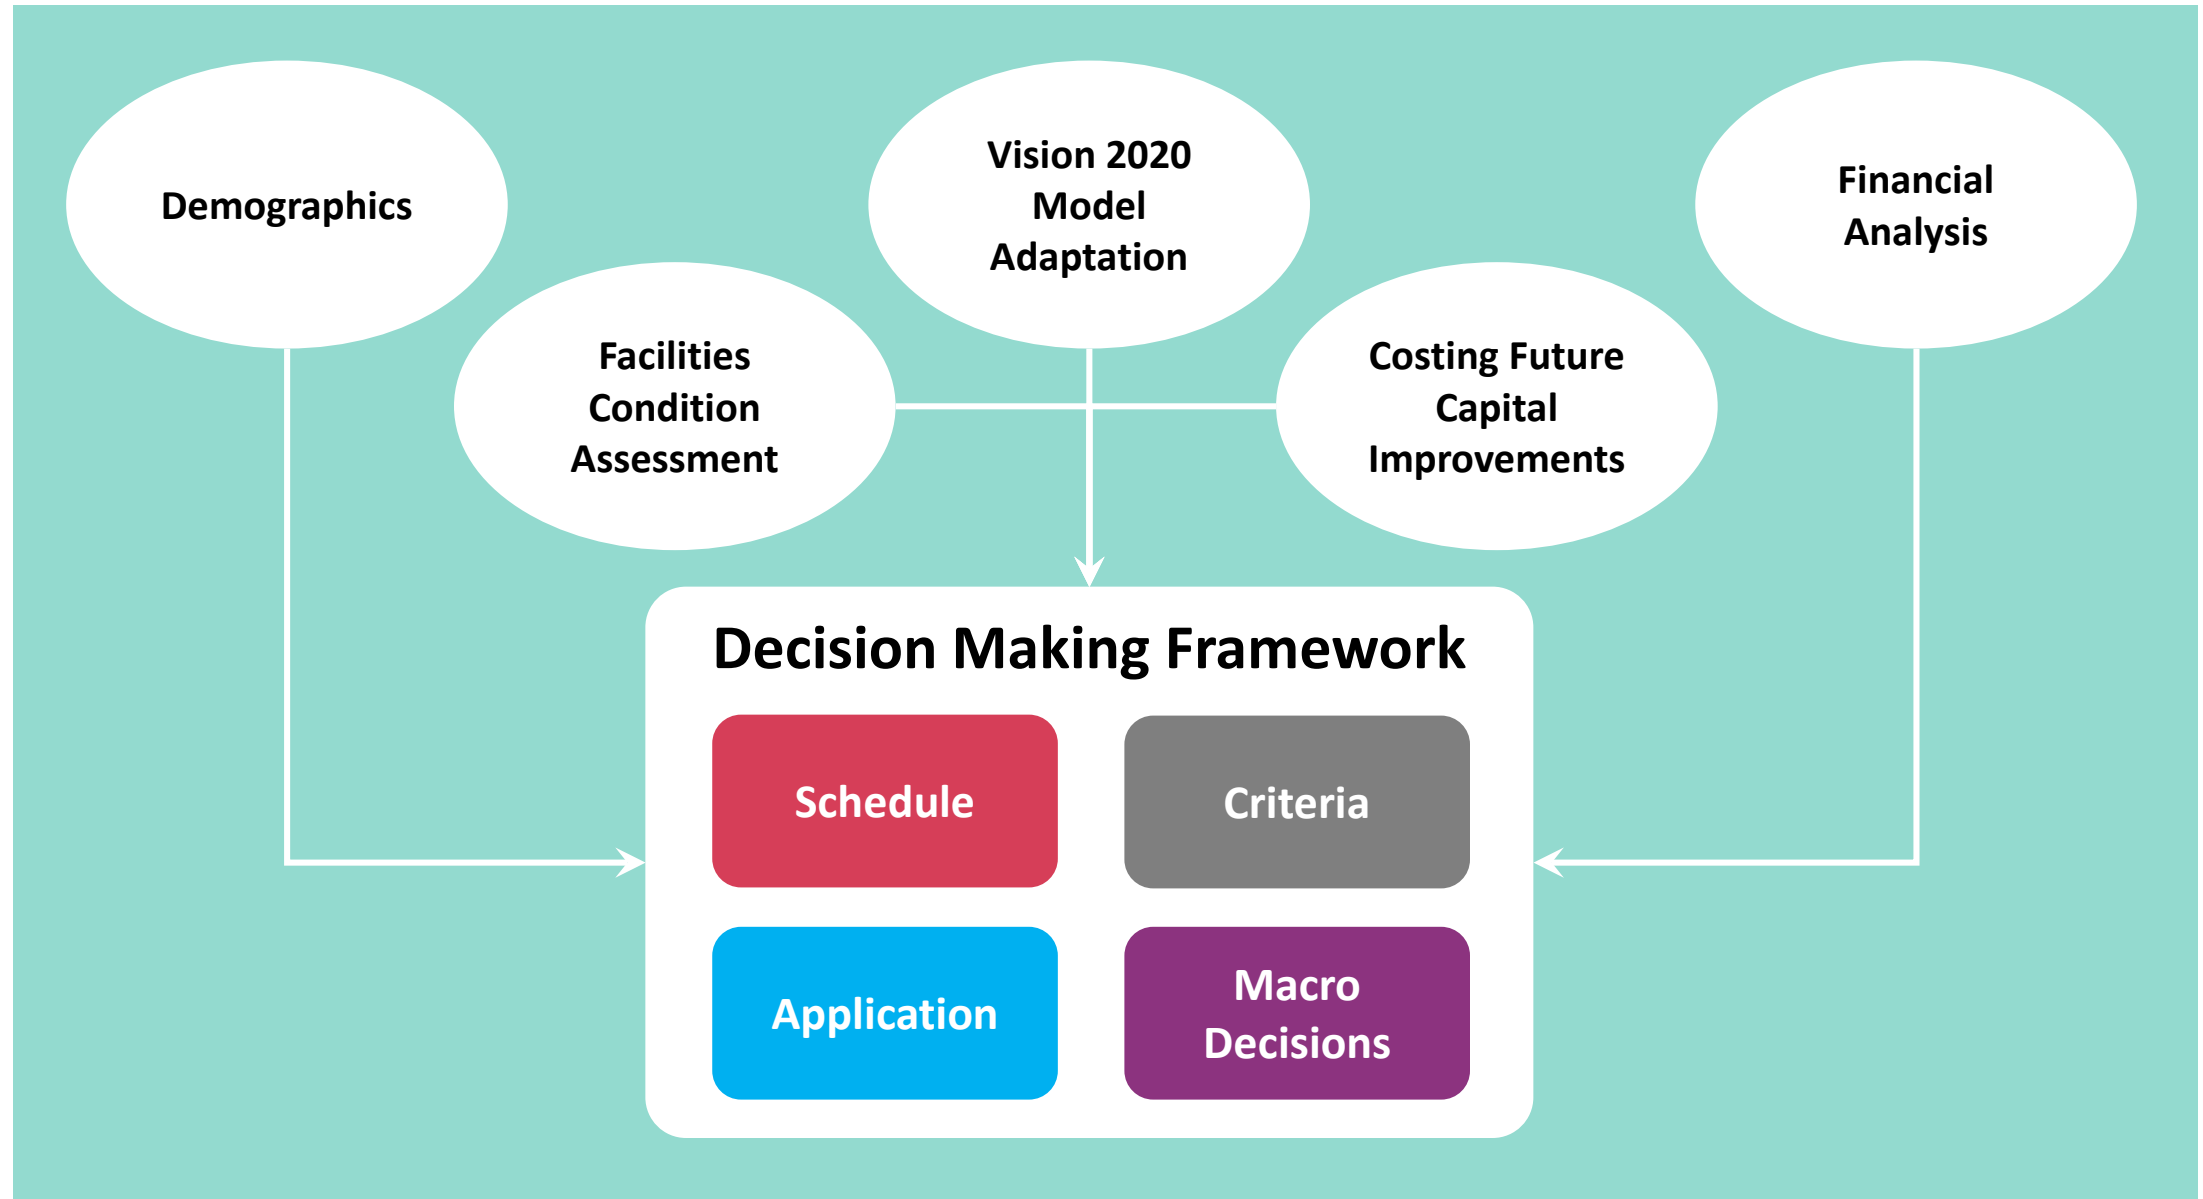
Demographics

Vision 2020 Model Adaptation

Financial Analysis

Facilities Condition Assessment

Costing Future Capital Improvements

Decision Making Framework

Schedule

Criteria

Application

Macro Decisions